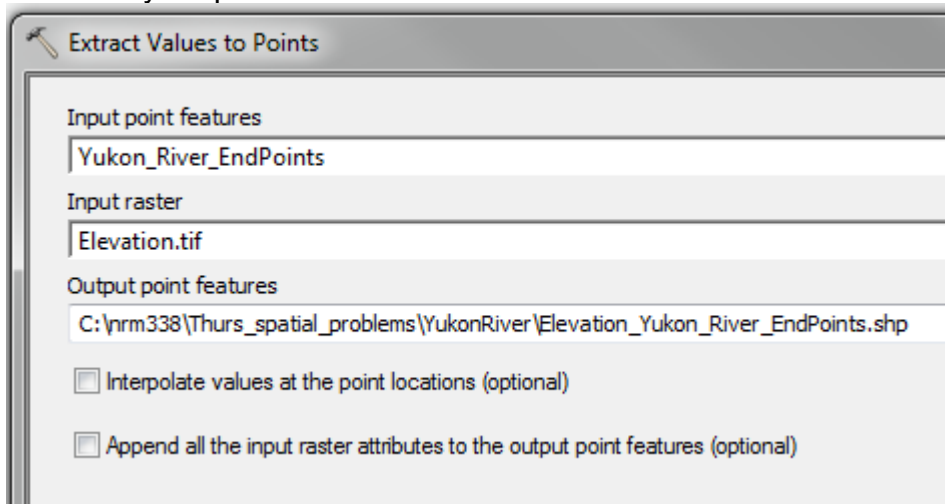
Extract Values to Points

Input point features

Yukon_River_EndPoints

Input raster

Elevation.tif

Output point features

C:\nrm338\Thurs_spatial_problems\YukonRiver\Elevation_Yukon_River_EndPoints.shp

Interpolate values at the point locations (optional)

Append all the input raster attributes to the output point features (optional)